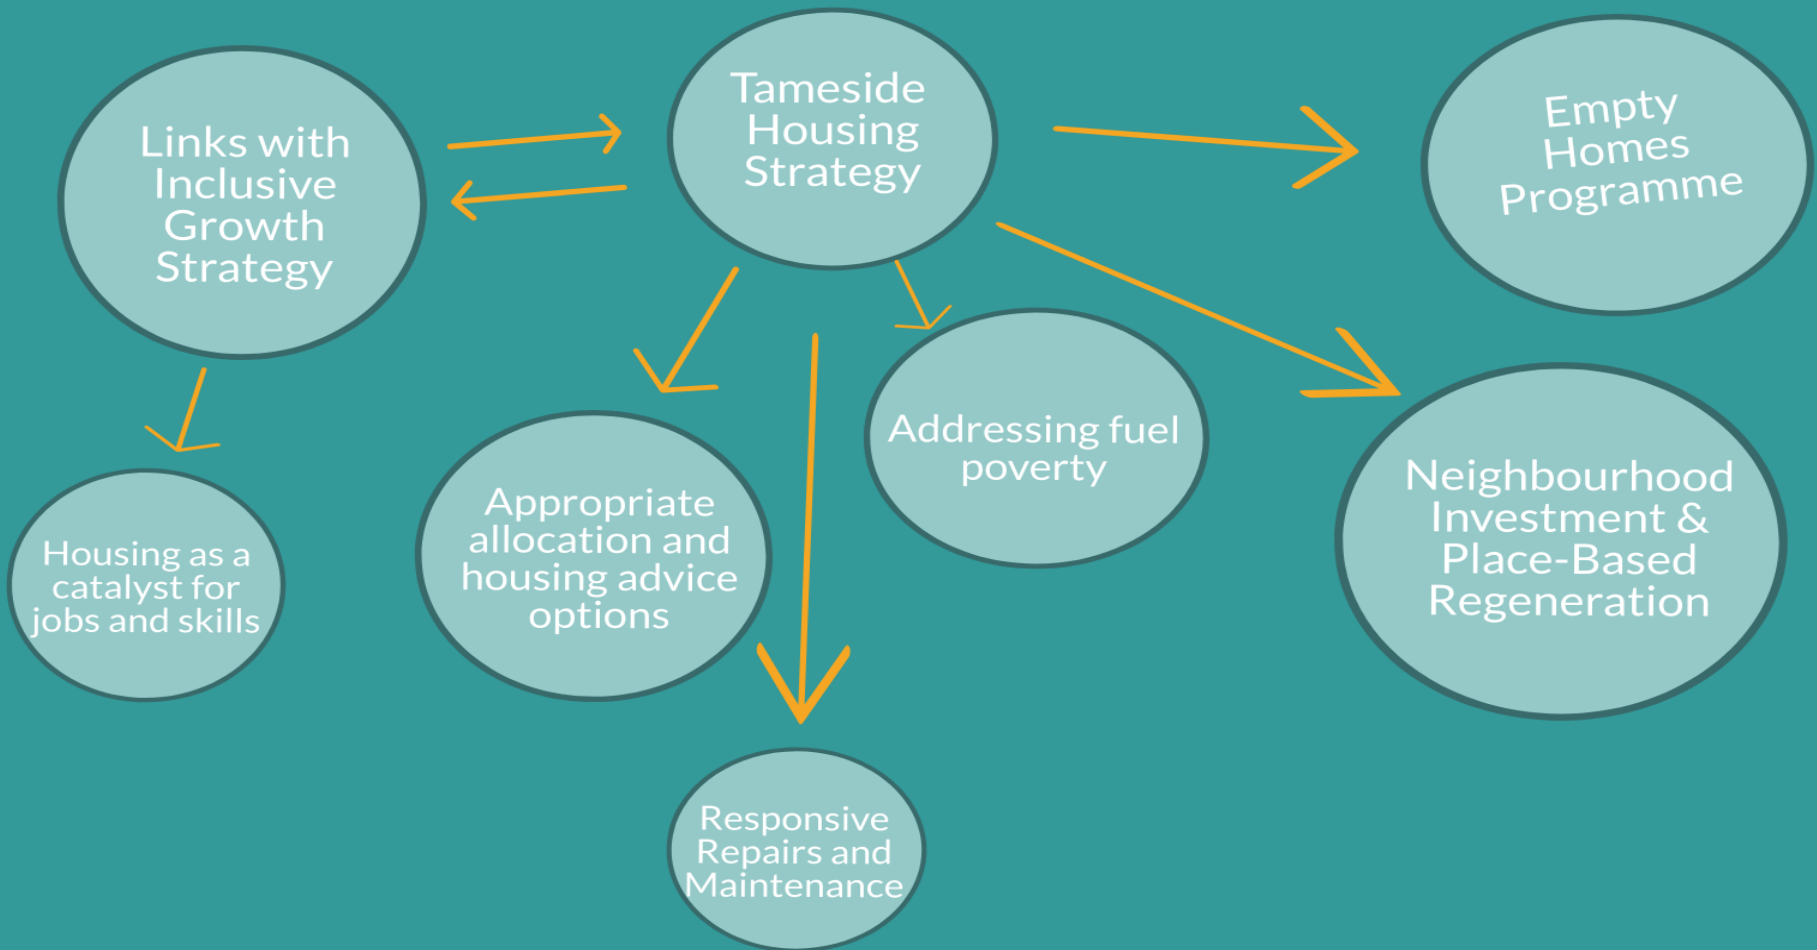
Links with Inclusive Growth Strategy

Tameside Housing Strategy

Empty Homes Programme

Housing as a catalyst for jobs and skills

Appropriate allocation and housing advice options

Addressing fuel poverty

Neighbourhood Investment & Place-Based Regeneration

Responsive Repairs and Maintenance